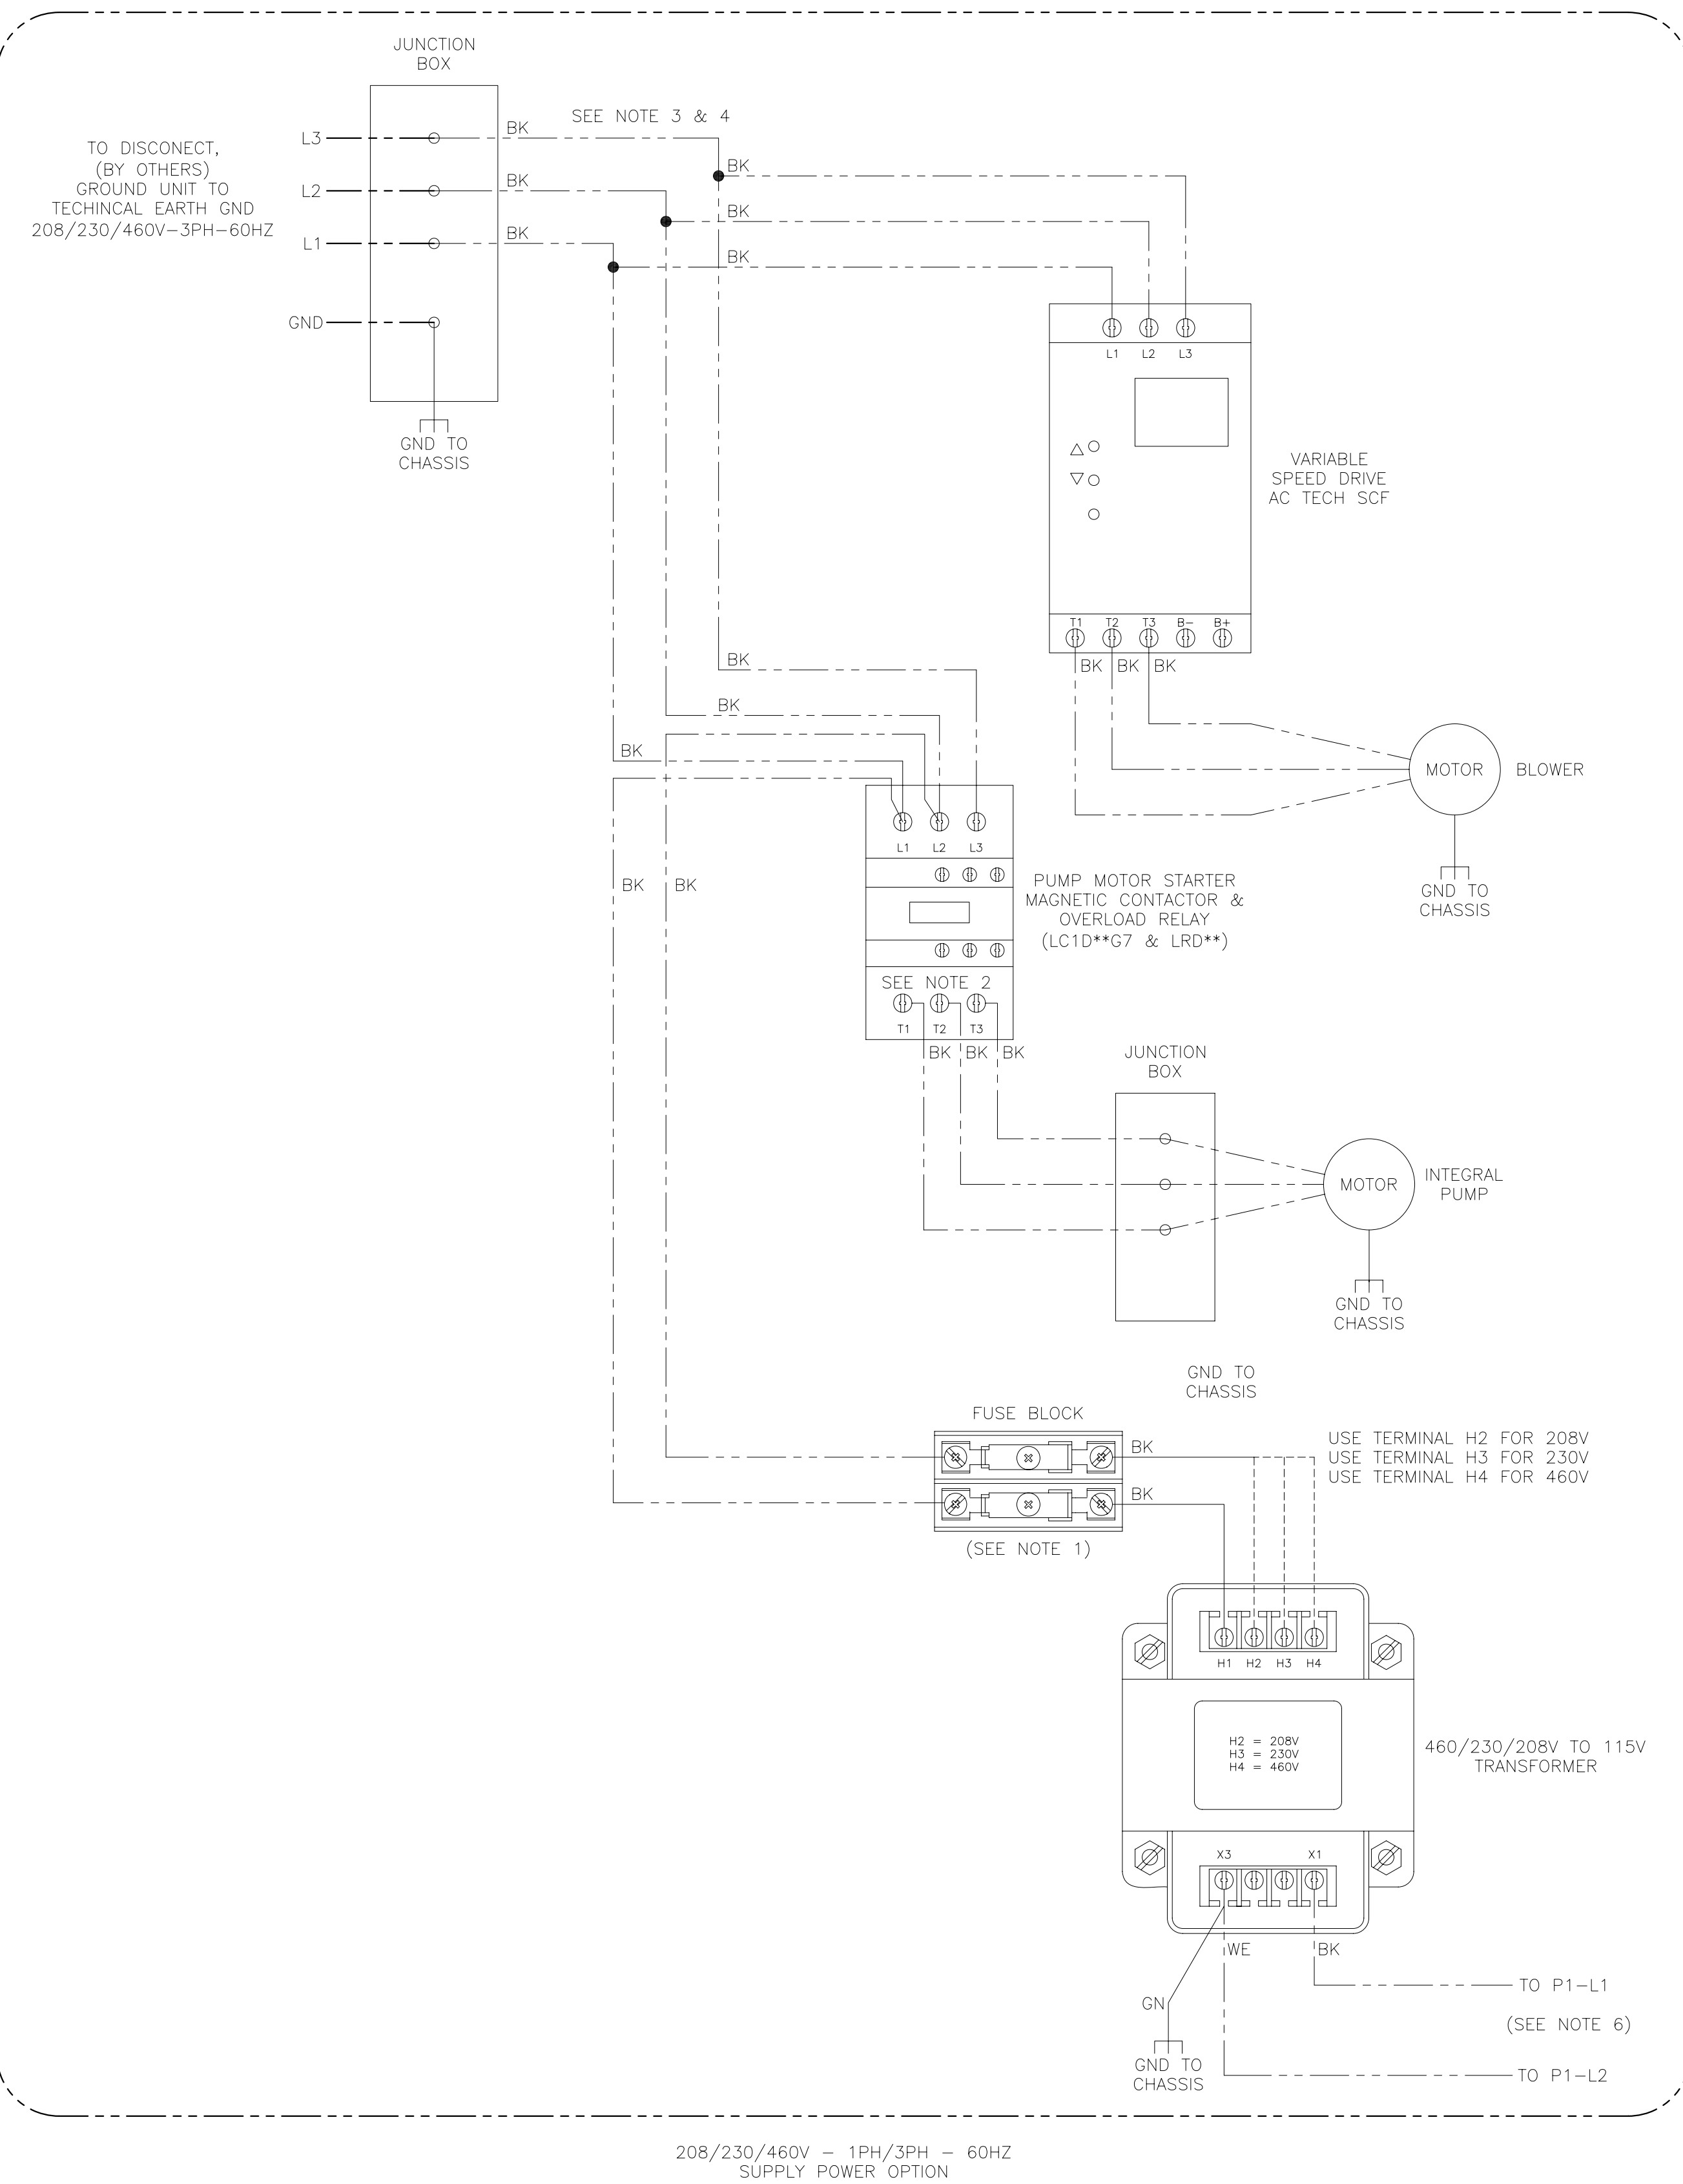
JUNCTION BOX

TO DISCONECT, (BY OTHERS) GROUND UNIT TO TECHINCAL EARTH GND 208/230/460V-3PH-60HZ

L3
L2
L1
GND

BK
BK
BK

SEE NOTE 3 & 4

BK
BK
BK

GND TO CHASSIS

L1 L2 L3

VARIABLE SPEED DRIVE AC TECH SCF

T1 T2 T3 B- B+

BK BK BK

BK
BK
BK

MOTOR

BLOWER

GND TO CHASSIS

L1 L2 L3

PUMP MOTOR STARTER MAGNETIC CONTACTOR & OVERLOAD RELAY (LC1D**G7 & LRD**)

BK BK

SEE NOTE 2

T1 T2 T3

BK BK BK

JUNCTION BOX

MOTOR

INTEGRAL PUMP

GND TO CHASSIS

GND TO CHASSIS

FUSE BLOCK

BK
BK

USE TERMINAL H2 FOR 208V
USE TERMINAL H3 FOR 230V
USE TERMINAL H4 FOR 460V

(SEE NOTE 1)

H1 H2 H3 H4

H2 = 208V
H3 = 230V
H4 = 460V

460/230/208V TO 115V TRANSFORMER

X3 X1

WE BK

TO P1-L1

GN

(SEE NOTE 6)

GND TO CHASSIS

TO P1-L2

208/230/460V – 1PH/3PH – 60HZ SUPPLY POWER OPTION